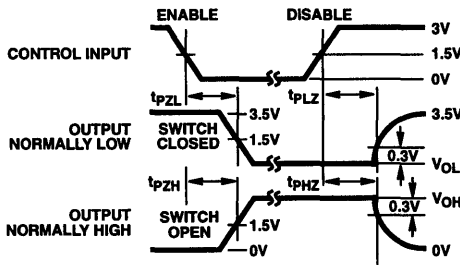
ENABLE

DISABLE

3V

CONTROL INPUT

1.5V

0V

$t_{PZL}$

$t_{PLZ}$

3.5V

3.5V

OUTPUT NORMALLY LOW

SWITCH CLOSED

1.5V

0.3V

$V_{OL}$

$t_{PZH}$

$t_{PHZ}$

0.3V

$V_{OH}$

OUTPUT NORMALLY HIGH

SWITCH OPEN

1.5V

0V

0V